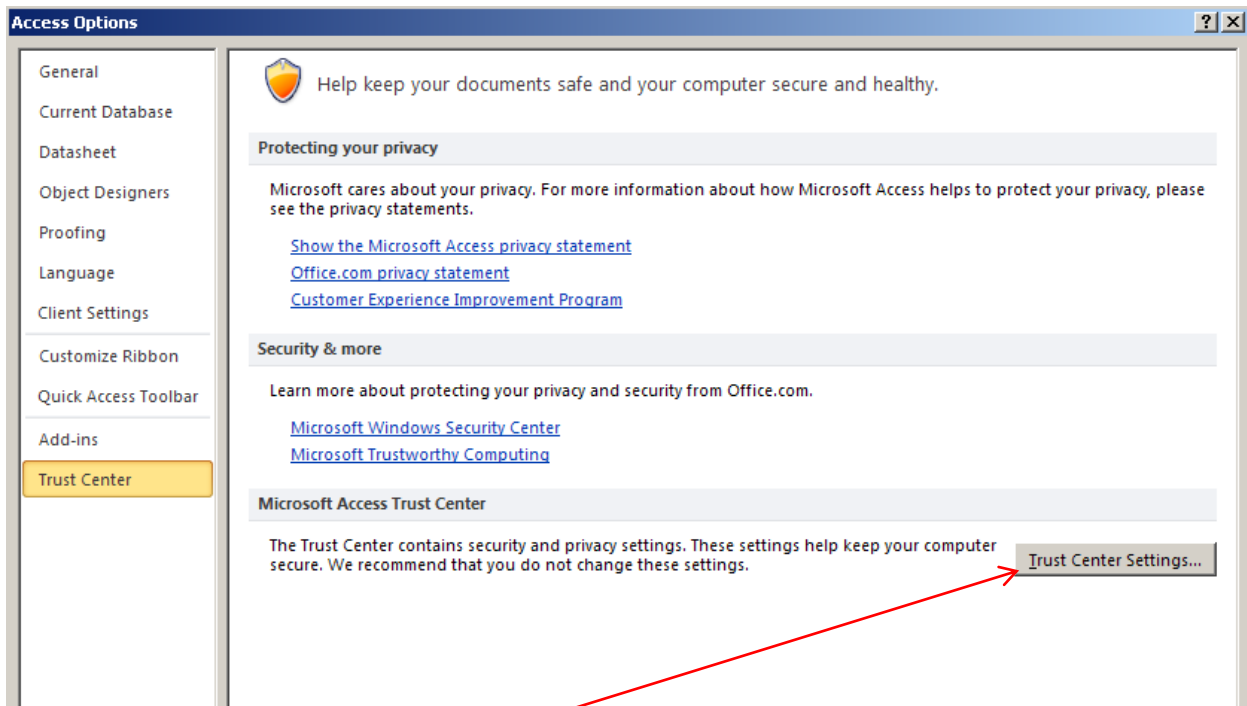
Access Options

?

General
Current Database
Datasheet
Object Designers
Proofing
Language
Client Settings
Customize Ribbon
Quick Access Toolbar
Add-ins
Trust Center

Help keep your documents safe and your computer secure and healthy.

Protecting your privacy

Microsoft cares about your privacy. For more information about how Microsoft Access helps to protect your privacy, please see the privacy statements.

Show the Microsoft Access privacy statement
Office.com privacy statement
Customer Experience Improvement Program

Security & more

Learn more about protecting your privacy and security from Office.com.

Microsoft Windows Security Center
Microsoft Trustworthy Computing

Microsoft Access Trust Center

The Trust Center contains security and privacy settings. These settings help keep your computer secure. We recommend that you do not change these settings.

Trust Center Settings...